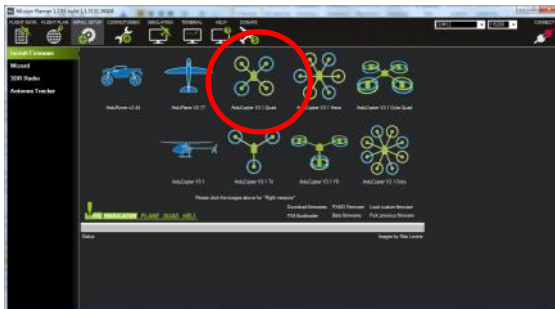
Mission Planner 1.2.93 build 1.1.5132.36808

FLIGHT DATA FLIGHT PLAN INITIAL SETUP CONFIG/TUNING SIMULATION TERMINAL HELP DONATE

CONNECT

Install Firmware
Wizard
3DR Radio
Antenna Tracker

ArduRover v2.42
ArduPlane V2.77
ArduCopter V3.1 Quad
ArduCopter V3.1 Hexa
ArduCopter V3.1 Octa Quad

ArduCopter V3.1
ArduCopter V3.1 Tri
ArduCopter V3.1 Y6
ArduCopter V3.1 Octa

Please click the images above for "Flight Versions"

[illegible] SIMULATION PLANE QUAD HELI

Download firmware
PX4IO Firmware
Load custom firmware
PX4 Bootloader
Beta firmware
Pick previous firmware

Status

Images by Max Levine